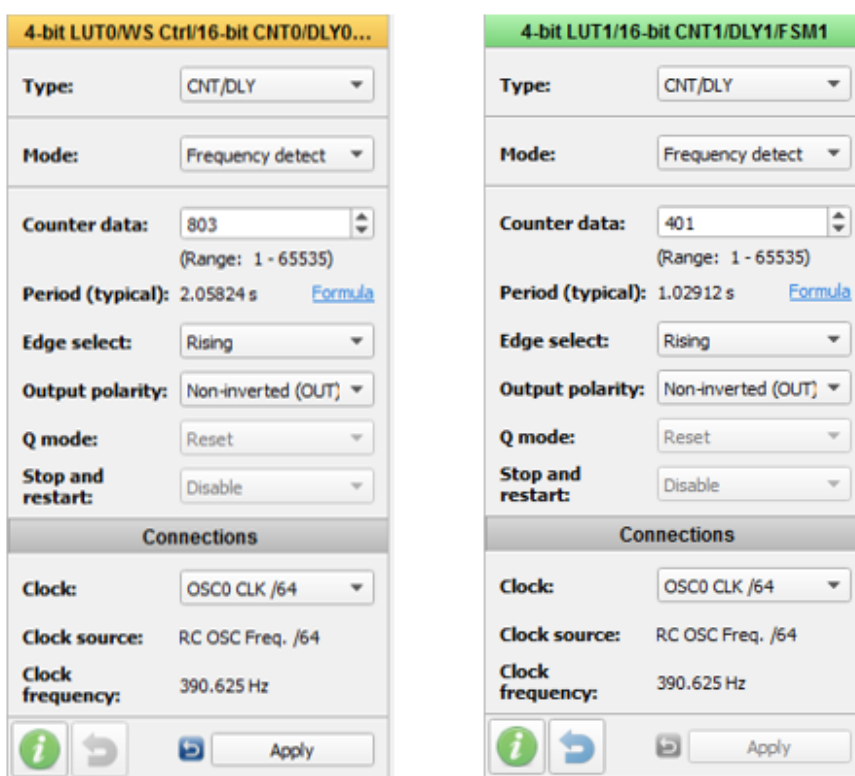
4-bit LUT0/WS Ctrl/16-bit CNT0/DLY0...

Type: CNT/DLY

Mode: Frequency detect

Counter data: 803

(Range: 1 - 65535)

Period (typical): 2.05824 s Formula

Edge select: Rising

Output polarity: Non-inverted (OUT)

Q mode: Reset

Stop and restart: Disable

Connections

Clock: OSC0 CLK /64

Clock source: RC OSC Freq. /64

Clock frequency: 390.625 Hz

Apply

4-bit LUT1/16-bit CNT1/DLY1/FSM1

Type: CNT/DLY

Mode: Frequency detect

Counter data: 401

(Range: 1 - 65535)

Period (typical): 1.02912 s Formula

Edge select: Rising

Output polarity: Non-inverted (OUT)

Q mode: Reset

Stop and restart: Disable

Connections

Clock: OSC0 CLK /64

Clock source: RC OSC Freq. /64

Clock frequency: 390.625 Hz

Apply